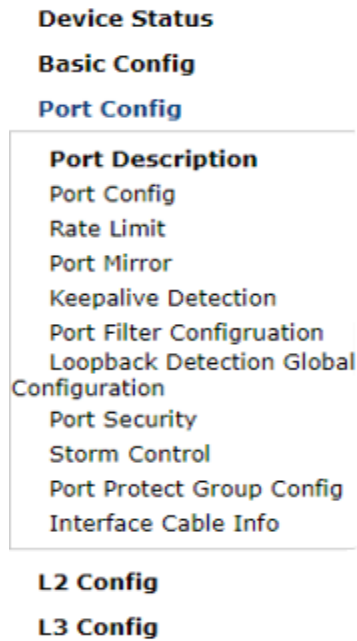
Device Status
Basic Config
Port Config
Port Description
Port Config
Rate Limit
Port Mirror
Keepalive Detection
Port Filter Configruation
Loopback Detection Global Configuration
Port Security
Storm Control
Port Protect Group Config
Interface Cable Info
L2 Config
L3 Config